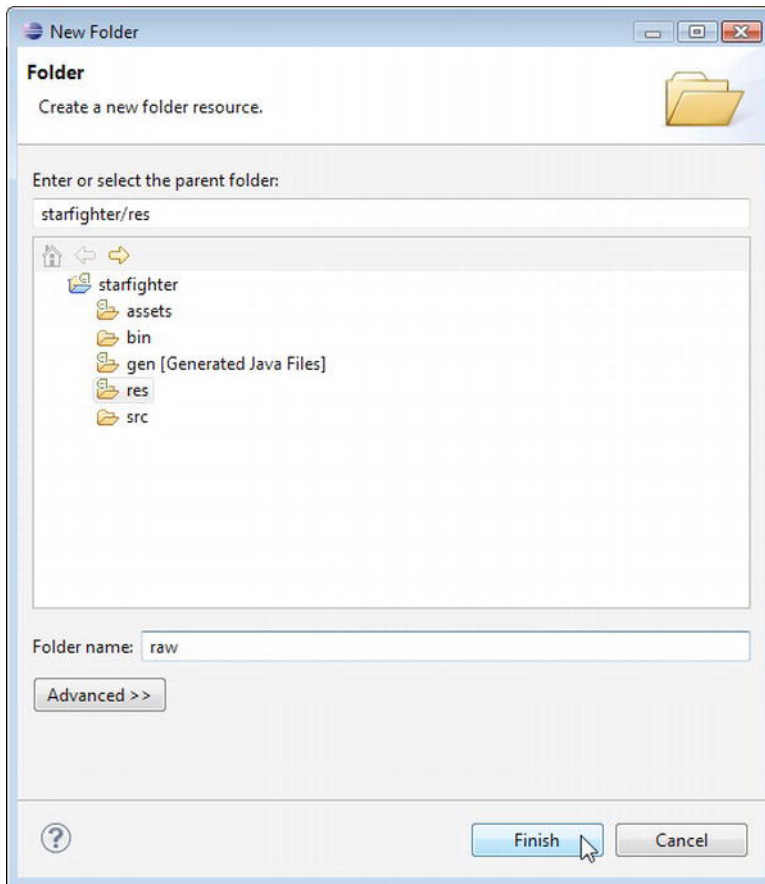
New Folder

Folder

Create a new folder resource.

Enter or select the parent folder:

starfighter/res

starfighter
assets
bin
gen [Generated Java Files]
res
src

Folder name: raw

Advanced >>

?

Finish

Cancel